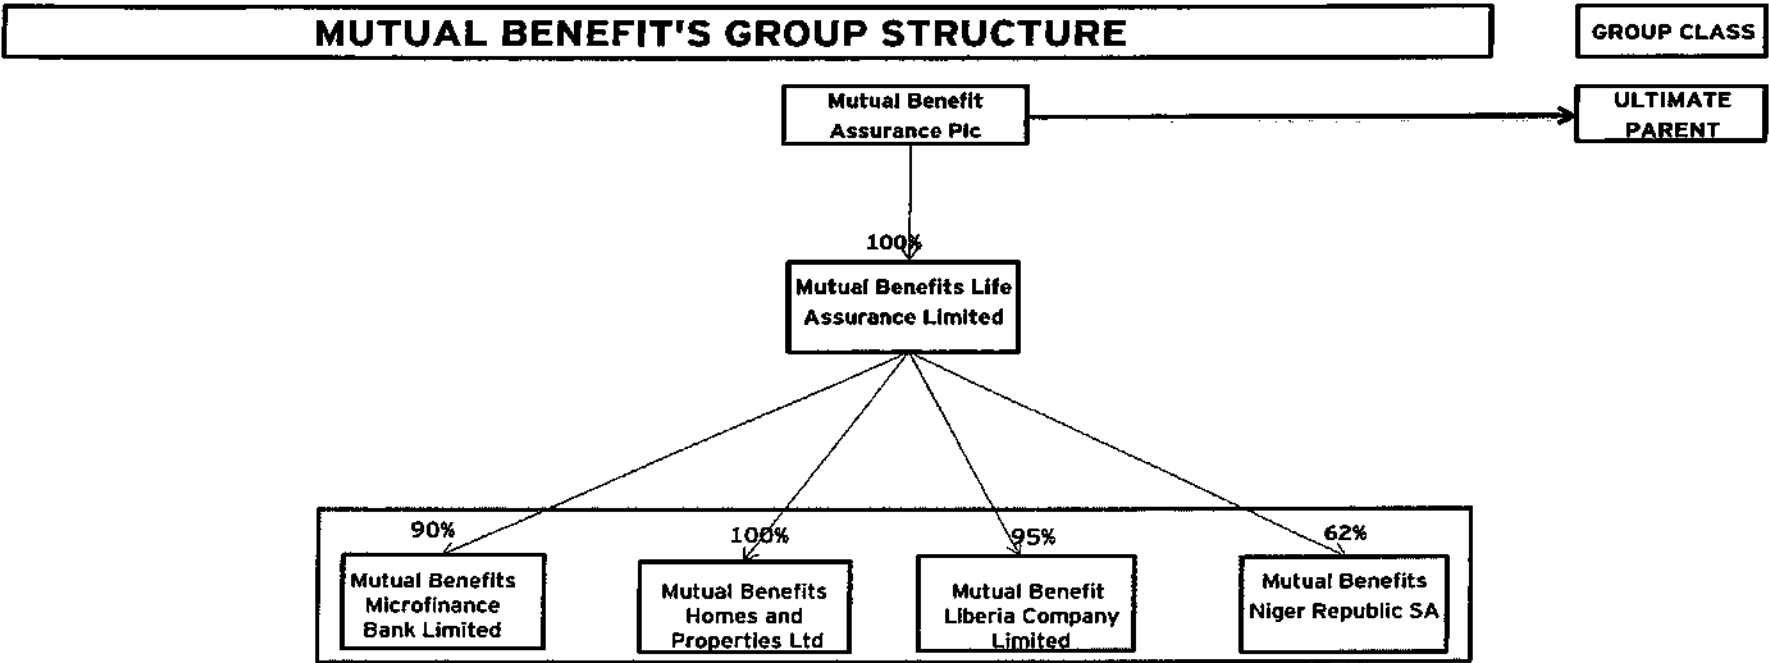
MUTUAL BENEFIT'S GROUP STRUCTURE

GROUP CLASS

Mutual Benefit Assurance Plc

ULTIMATE PARENT

100%

Mutual Benefits Life Assurance Limited

90%

Mutual Benefits Microfinance Bank Limited

100%

Mutual Benefits Homes and Properties Ltd

95%

Mutual Benefit Liberia Company Limited

62%

Mutual Benefits Niger Republic SA